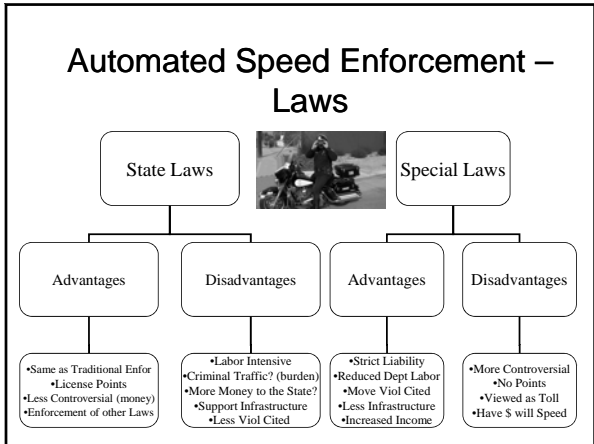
Automated Speed Enforcement – Laws

State Laws

Special Laws

Advantages

Disadvantages

Advantages

Disadvantages

•Same as Traditional Enfor
•License Points
•Less Controversial (money)
•Enforcement of other Laws

•Labor Intensive
•Criminal Traffic? (burden)
•More Money to the State?
•Support Infrastructure
•Less Viol Cited

•Strict Liability
•Reduced Dept Labor
•Move Viol Cited
•Less Infrastructure
•Increased Income

•More Controversial
•No Points
•Viewed as Toll
•Have $ will Speed